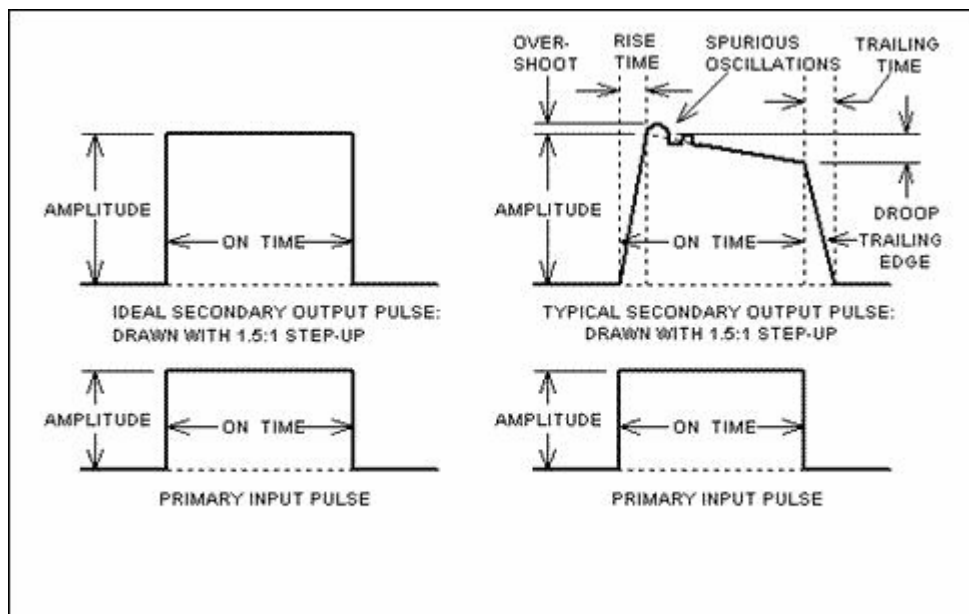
OVER-SHOOT

RISE TIME

SPURIOUS OSCILLATIONS

TRAILING TIME

AMPLITUDE

ON TIME

AMPLITUDE

ON TIME

DROOP

TRAILING EDGE

IDEAL SECONDARY OUTPUT PULSE: DRAWN WITH 1.5:1 STEP-UP

TYPICAL SECONDARY OUTPUT PULSE: DRAWN WITH 1.5:1 STEP-UP

AMPLITUDE

ON TIME

AMPLITUDE

ON TIME

PRIMARY INPUT PULSE

PRIMARY INPUT PULSE